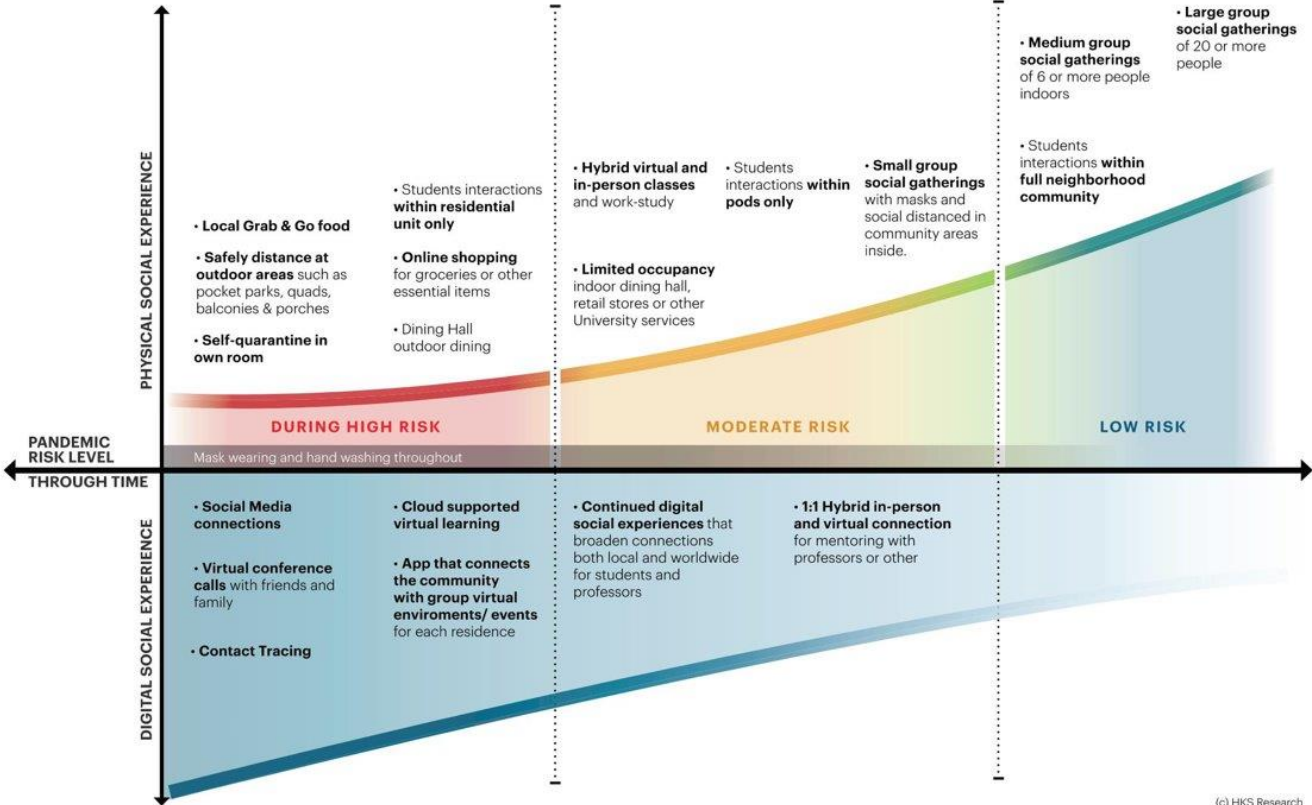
PHYSICAL SOCIAL EXPERIENCE

• Local Grab & Go food

• Safely distance at outdoor areas such as pocket parks, quads, balconies & porches

• Self-quarantine in own room

• Students interactions within residential unit only

• Online shopping for groceries or other essential items

• Dining Hall outdoor dining

• Hybrid virtual and in-person classes and work-study

• Limited occupancy indoor dining hall, retail stores or other University services

• Students interactions within pods only

• Small group social gatherings with masks and social distanced in community areas inside.

• Medium group social gatherings of 6 or more people indoors

• Large group social gatherings of 20 or more people

• Students interactions within full neighborhood community

DURING HIGH RISK

MODERATE RISK

LOW RISK

PANDEMIC RISK LEVEL

Mask wearing and hand washing throughout

THROUGH TIME

DIGITAL SOCIAL EXPERIENCE

• Social Media connections

• Virtual conference calls with friends and family

• Contact Tracing

• Cloud supported virtual learning

• App that connects the community with group virtual enviroments/ events for each residence

• Continued digital social experiences that broaden connections both local and worldwide for students and professors

• 1:1 Hybrid in-person and virtual connection for mentoring with professors or other

(c) HKS Research